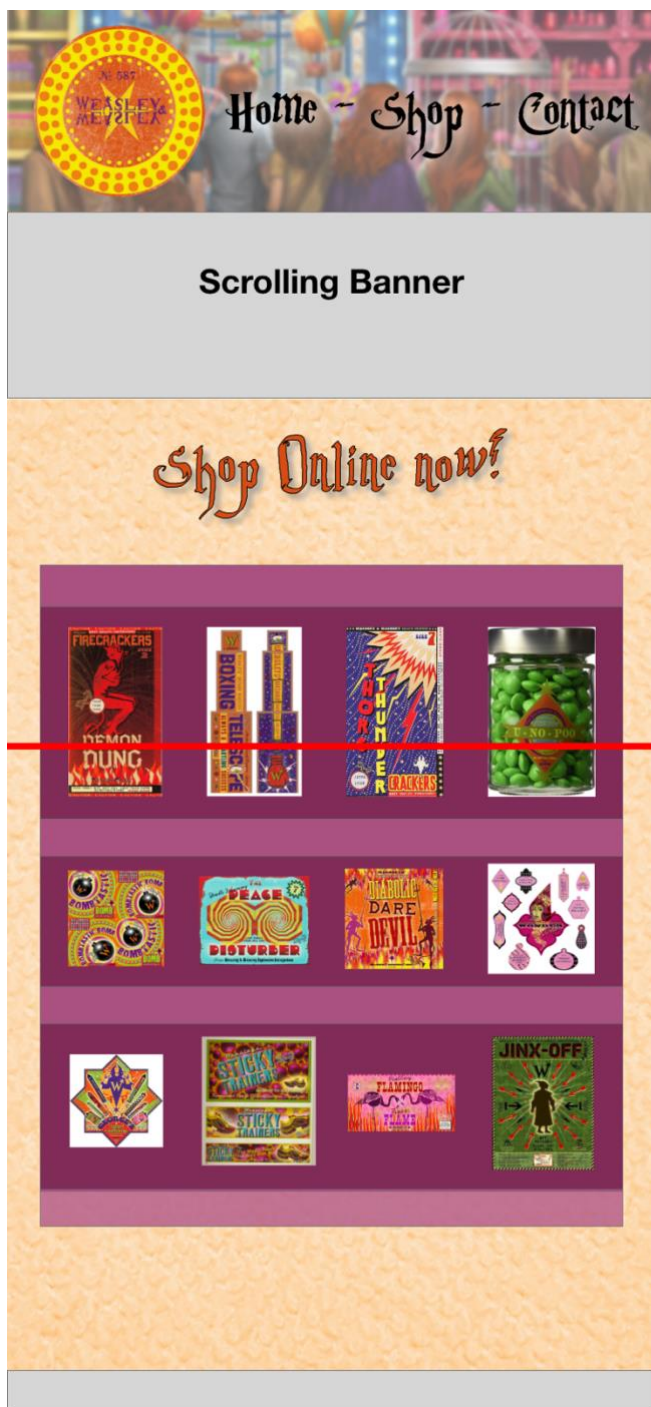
№ 93
WEASLEY & WEASLEY

Home - Shop - Contact

Scrolling Banner

Shop Online now!

FIRECRACKERS
DEMON DUNG

BOXING TELESCOPE
W

THOR THUNDER CRACKERS

U-NO-POO

BOMBTASTIC BOMB

PEACE DISTURBER

DIABOLIC DARE DEVIL

STICKY TRAINERS
STICKY TRAINERS

FLAMINGO FLAME

JINX-OFF
W